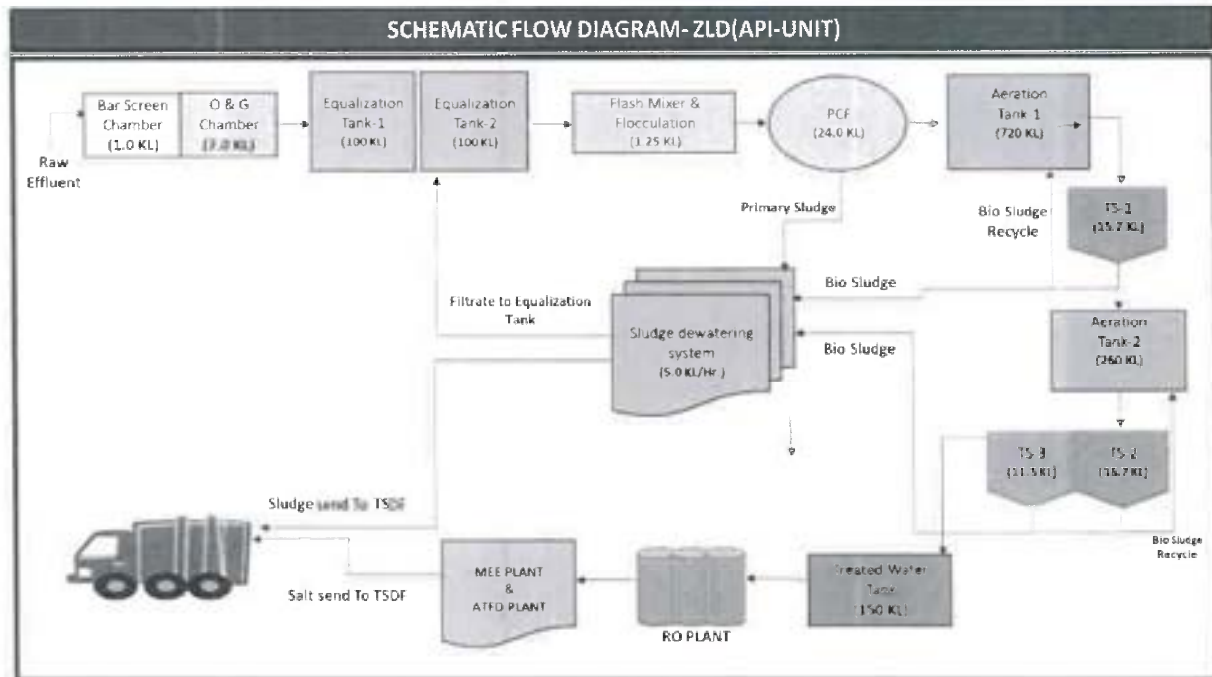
SCHEMATIC FLOW DIAGRAM- ZLD(API-UNIT)

Raw Effluent

Bar Screen Chamber (1.0 KL)

O & G Chamber (7.0 KL)

Equalization Tank-1 (100 KL)

Equalization Tank-2 (100 KL)

Flash Mixer & Flocculation (1.25 KL)

PCF (24.0 KL)

Aeration Tank 1 (720 KL)

Primary Sludge

Bio Sludge Recycle

TS-1 (15.7 KL)

Bio Sludge

Filtrate to Equalization Tank

Sludge dewatering system (5.0 KL/Hr.)

Bio Sludge

Aeration Tank-2 (260 KL)

TS-3 (11.5 KL)

TS-2 (15.7 KL)

Sludge send To TSDF

Bio Sludge Recycle

Salt send To TSDF

MEE PLANT & ATFD PLANT

RO PLANT

Treated Water Tank (150 KL)